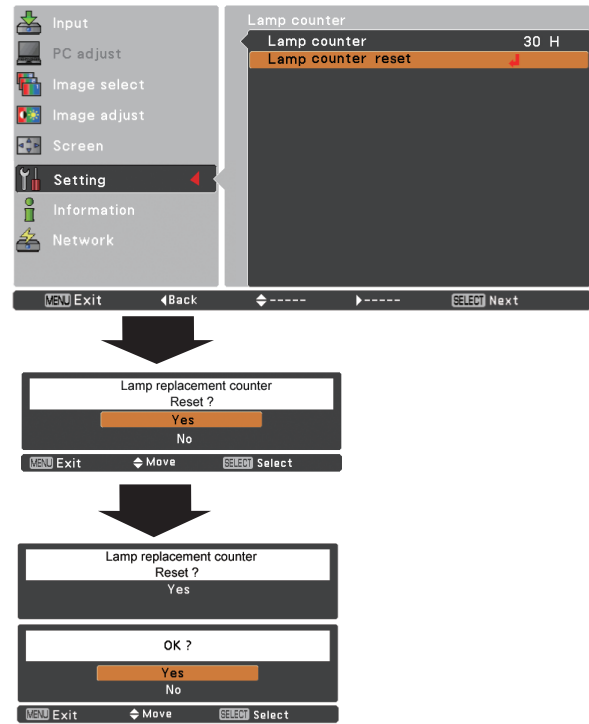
Input
PC adjust
Image select
Image adjust
Screen
Setting
Information
Network

Lamp counter
Lamp counter 30 H
Lamp counter reset

MENU Exit ◀Back ◆----- ▶----- SELECT Next

Lamp replacement counter
Reset ?
Yes
No

MENU Exit ◆Move SELECT Select

Lamp replacement counter
Reset ?
Yes

OK ?
Yes
No

MENU Exit ◆Move SELECT Select